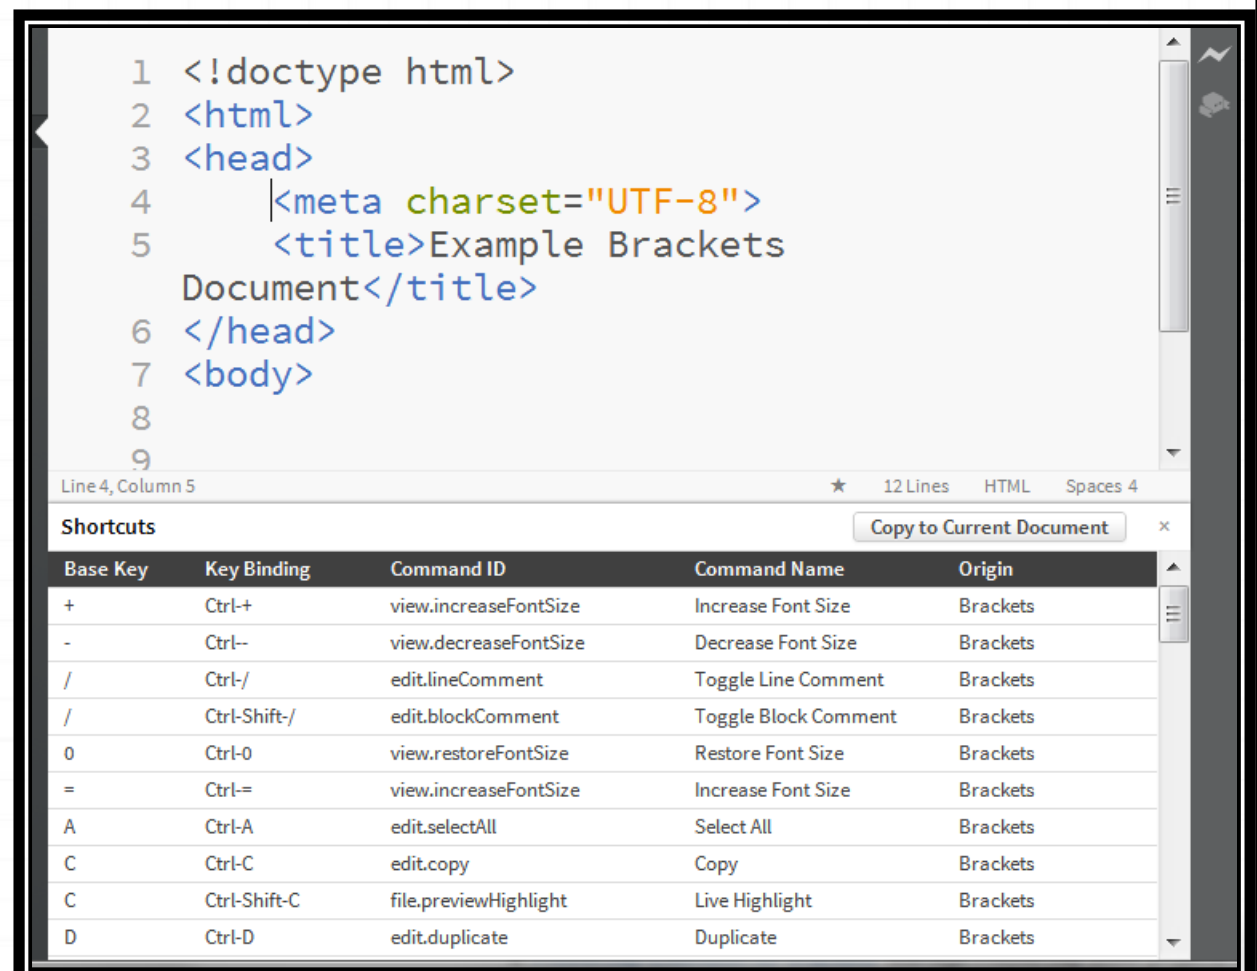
1 <!doctype html>
2 <html>
3 <head>
4     <meta charset="UTF-8">
5     <title>Example Brackets Document</title>
6 </head>
7 <body>
8
9

Line 4, Column 5 ★ 12 Lines HTML Spaces 4

Shortcuts Copy to Current Document ×

| Base Key | Key Binding | Command ID | Command Name | Origin |
|---|---|---|---|---|
| + | Ctrl-+ | view.increaseFontSize | Increase Font Size | Brackets |
| - | Ctrl-- | view.decreaseFontSize | Decrease Font Size | Brackets |
| / | Ctrl-/ | edit.lineComment | Toggle Line Comment | Brackets |
| / | Ctrl-Shift-/ | edit.blockComment | Toggle Block Comment | Brackets |
| 0 | Ctrl-0 | view.restoreFontSize | Restore Font Size | Brackets |
| = | Ctrl-= | view.increaseFontSize | Increase Font Size | Brackets |
| A | Ctrl-A | edit.selectAll | Select All | Brackets |
| C | Ctrl-C | edit.copy | Copy | Brackets |
| C | Ctrl-Shift-C | file.previewHighlight | Live Highlight | Brackets |
| D | Ctrl-D | edit.duplicate | Duplicate | Brackets |